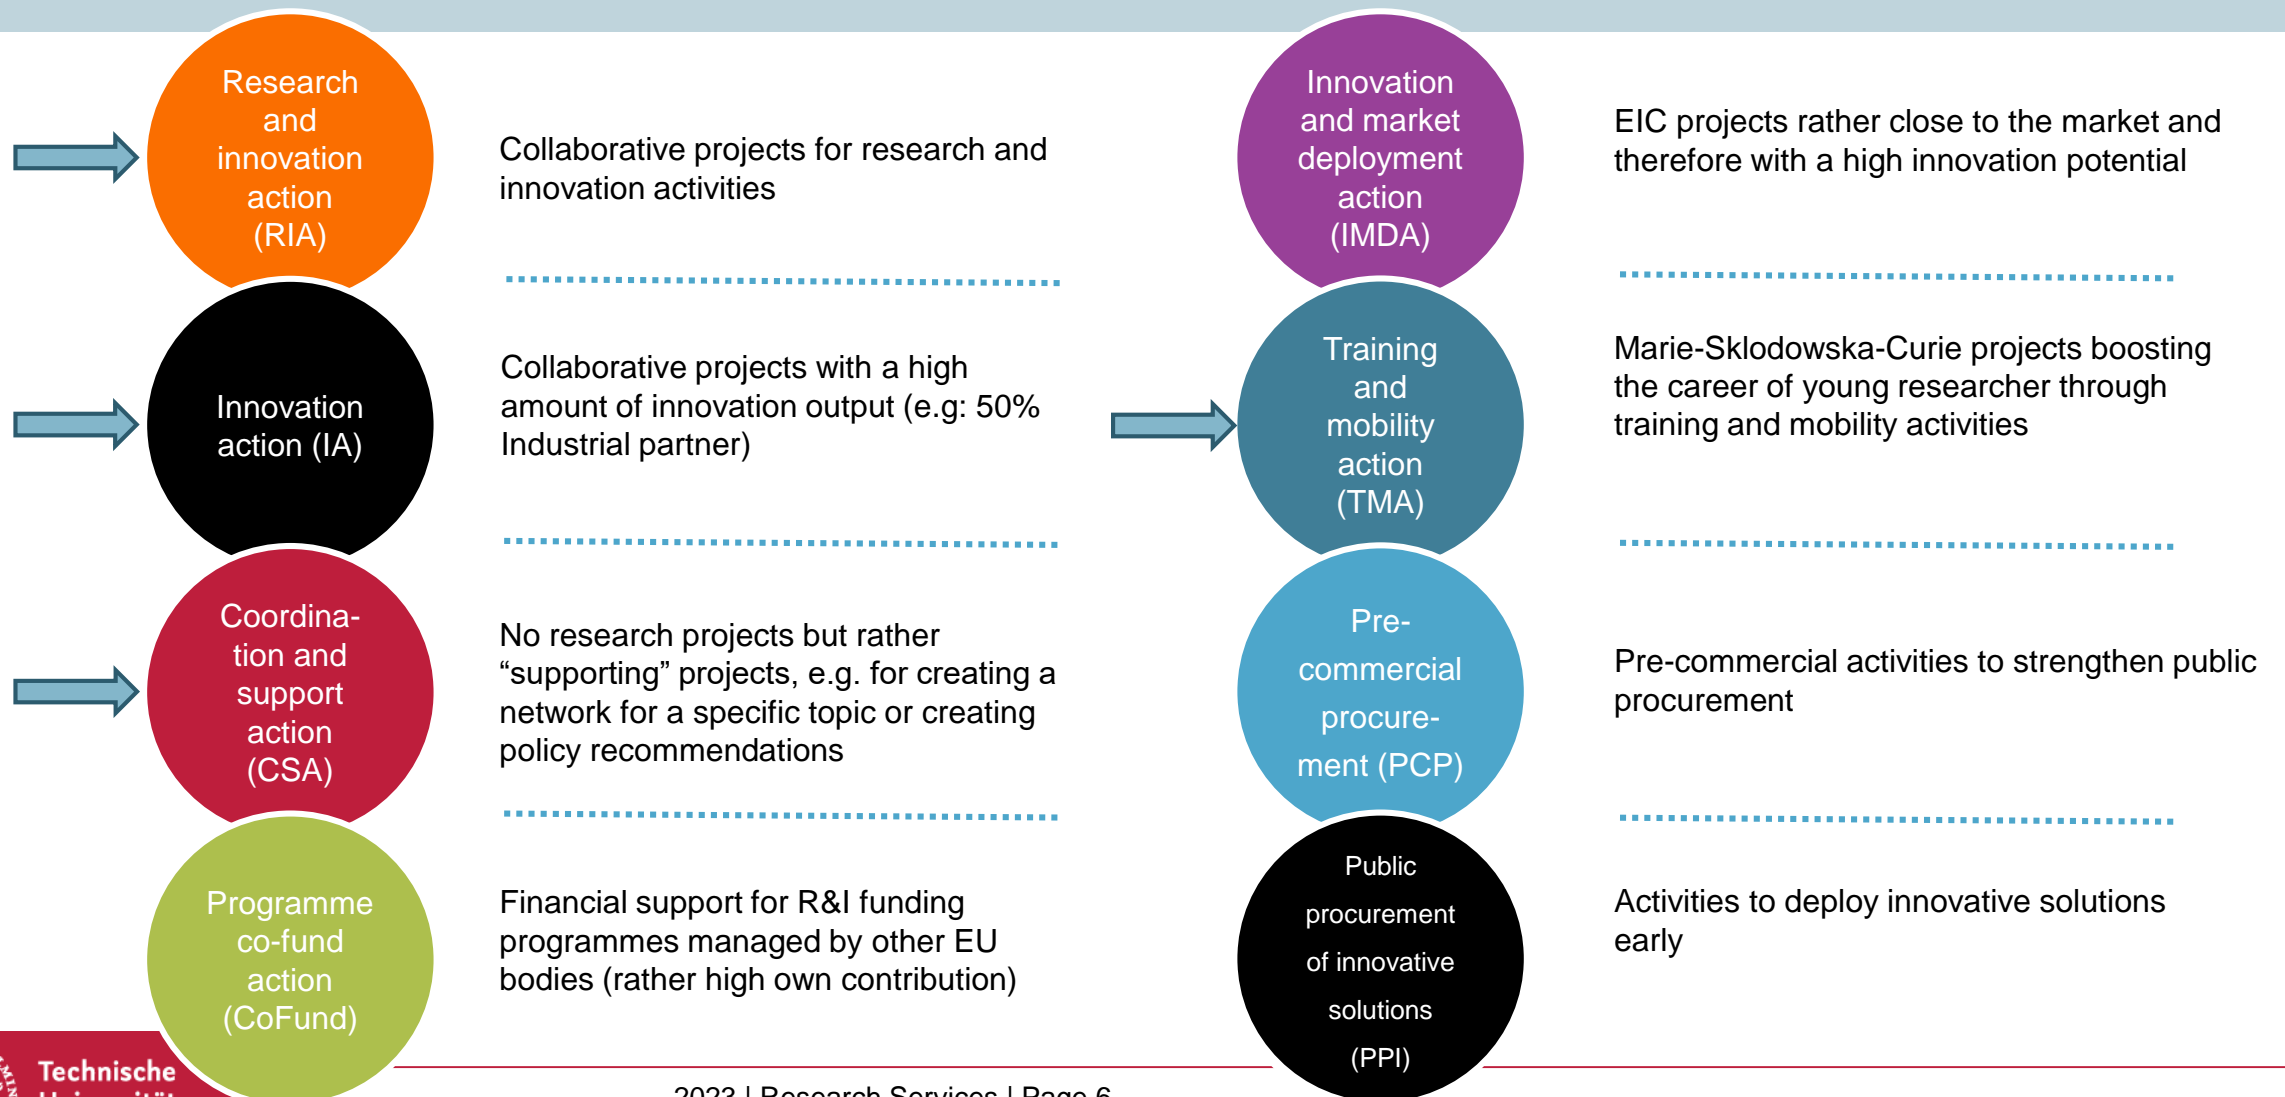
Research and innovation action (RIA)

Collaborative projects for research and innovation activities

Innovation action (IA)

Collaborative projects with a high amount of innovation output (e.g: 50% Industrial partner)

Coordina-tion and support action (CSA)

No research projects but rather “supporting” projects, e.g. for creating a network for a specific topic or creating policy recommendations

Programme co-fund action (CoFund)

Financial support for R&I funding programmes managed by other EU bodies (rather high own contribution)

Innovation and market deployment action (IMDA)

EIC projects rather close to the market and therefore with a high innovation potential

Training and mobility action (TMA)

Marie-Sklodowska-Curie projects boosting the career of young researcher through training and mobility activities

Pre-commercial procure-ment (PCP)

Pre-commercial activities to strengthen public procurement

Public procurement of innovative solutions (PPI)

Activities to deploy innovative solutions early

Technische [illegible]

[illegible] | Research Services | Page 6